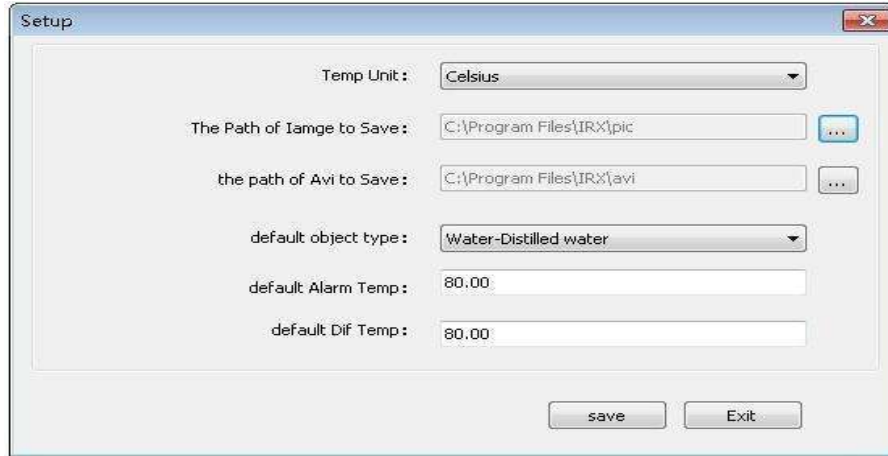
Setup

Temp Unit: Celsius

The Path of Iamge to Save: C:\Program Files\IRX\pic ...

the path of Avi to Save: C:\Program Files\IRX\avi ...

default object type: Water-Distilled water

default Alarm Temp: 80.00

default Dif Temp: 80.00

save Exit